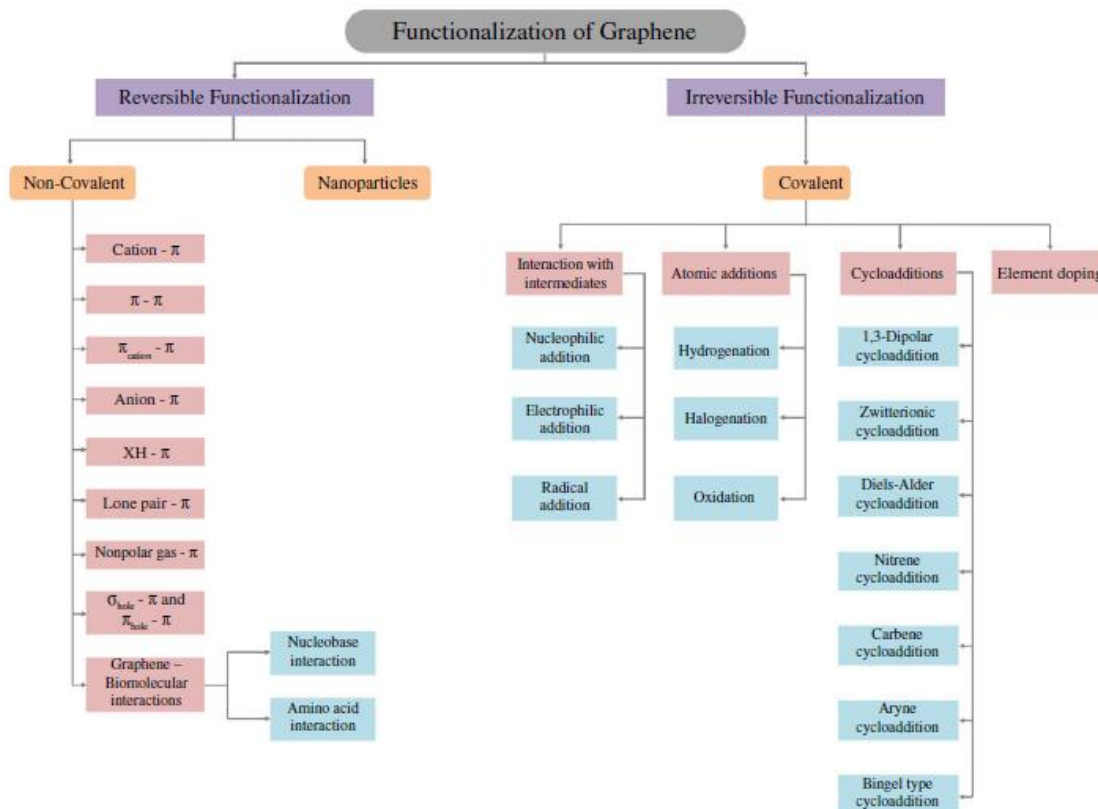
Functionalization of Graphene

Reversible Functionalization

Irreversible Functionalization

Non-Covalent

Nanoparticles

Covalent

Cation - $\pi$

$\pi$ - $\pi$

$\pi_{cation}$ - $\pi$

Anion - $\pi$

XH - $\pi$

Lone pair - $\pi$

Nonpolar gas - $\pi$

$\sigma_{hole}$ - $\pi$ and $\pi_{hole}$ - $\pi$

Graphene – Biomolecular interactions

Nucleobase interaction

Amino acid interaction

Interaction with intermediates

Nucleophilic addition

Electrophilic addition

Radical addition

Atomic additions

Hydrogenation

Halogenation

Oxidation

Cycloadditions

1,3-Dipolar cycloaddition

Zwitterionic cycloaddition

Diels-Alder cycloaddition

Nitrene cycloaddition

Carbene cycloaddition

Aryne cycloaddition

Bingel type cycloaddition

Element doping